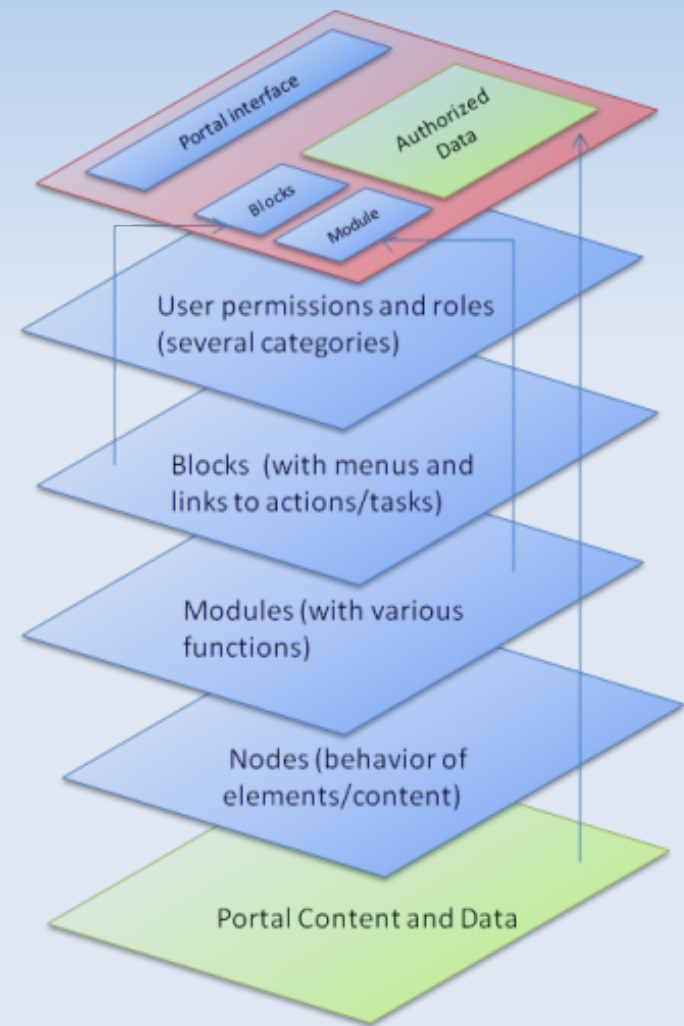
Portal interface

Authorized Data

Blocks

Module

User permissions and roles (several categories)

Blocks (with menus and links to actions/tasks)

Modules (with various functions)

Nodes (behavior of elements/content)

Portal Content and Data